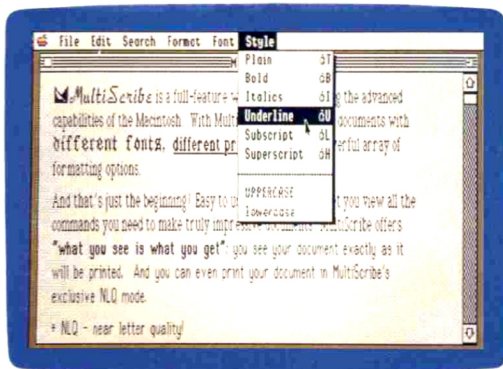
File Edit Search Format Font Style

Plain ⌘T
Bold ⌘B
Italics ⌘I
Underline ⌘U
Subscript ⌘L
Superscript ⌘H

UPPERCASE
lowercase

MultiScribe is a full-feature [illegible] g the advanced capabilities of the Macintosh. With Multi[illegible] documents with different fonts, different pr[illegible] erful array of formatting options.

And that's just the beginning! Easy to u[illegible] t you view all the commands you need to make truly impre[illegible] MultiScribe offers "what you see is what you get": you see your document exactly as it will be printed. And you can even print your document in MultiScribe's exclusive NLO mode.

* NLQ - near letter quality!